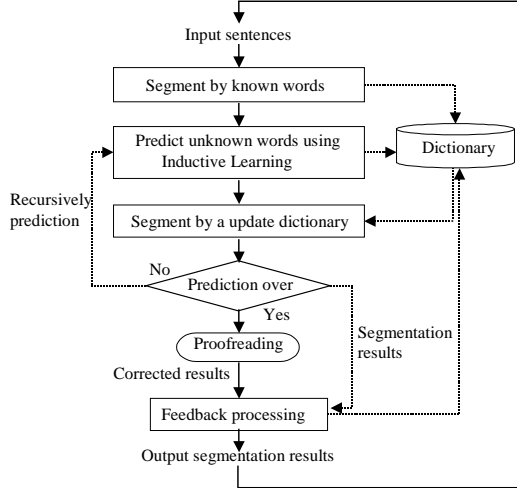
Input sentences

Segment by known words

Predict unknown words using Inductive Learning

Dictionary

Recursively prediction

Segment by a update dictionary

No

Prediction over

Yes

Segmentation results

Proofreading

Corrected results

Feedback processing

Output segmentation results